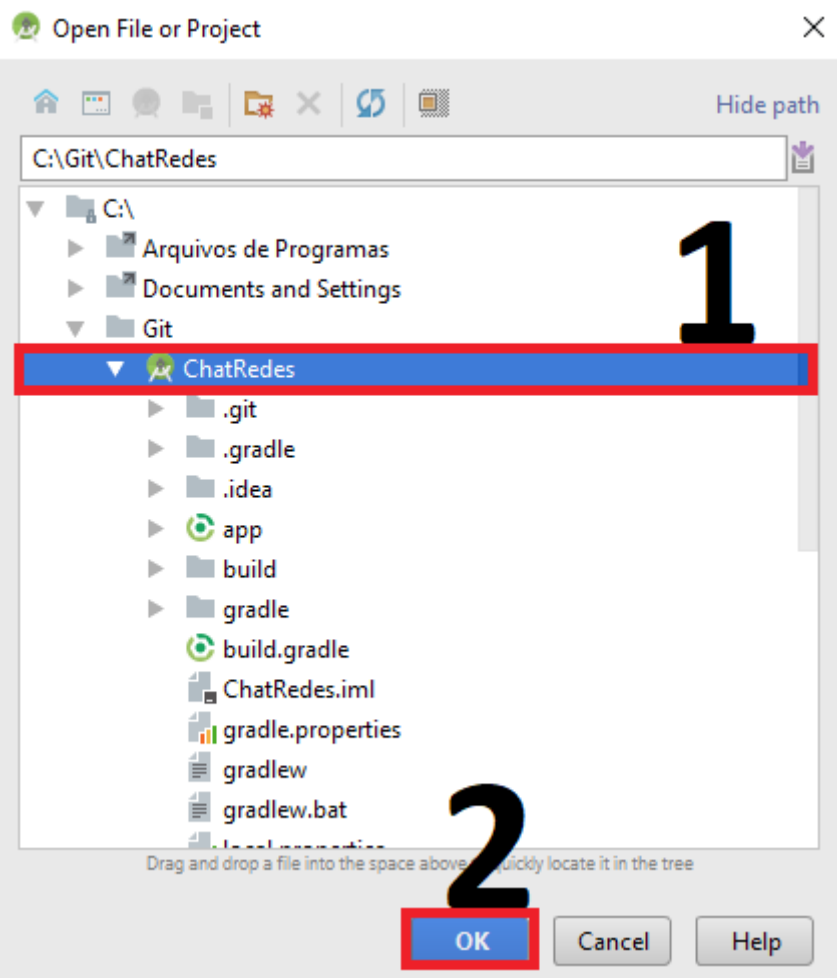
Open File or Project

Hide path

C:\Git\ChatRedes

C:\
Arquivos de Programas
Documents and Settings
Git
ChatRedes
.git
.gradle
.idea
app
build
gradle
build.gradle
ChatRedes.iml
gradle.properties
gradlew
gradlew.bat
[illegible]

1

2

Drag and drop a file into the space above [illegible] quickly locate it in the tree

OK
Cancel
Help